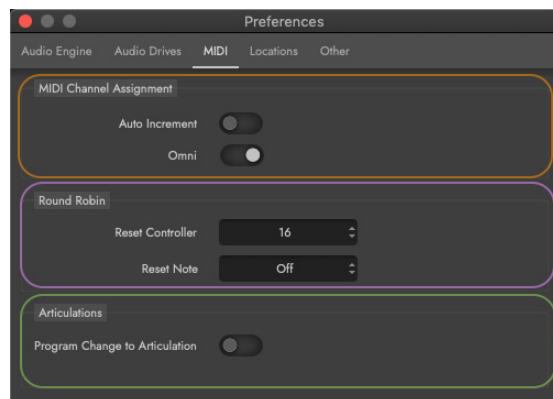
Preferences

Audio Engine Audio Drives MIDI Locations Other

MIDI Channel Assignment

Auto Increment

Omni

Round Robin

Reset Controller 16

Reset Note Off

Articulations

Program Change to Articulation